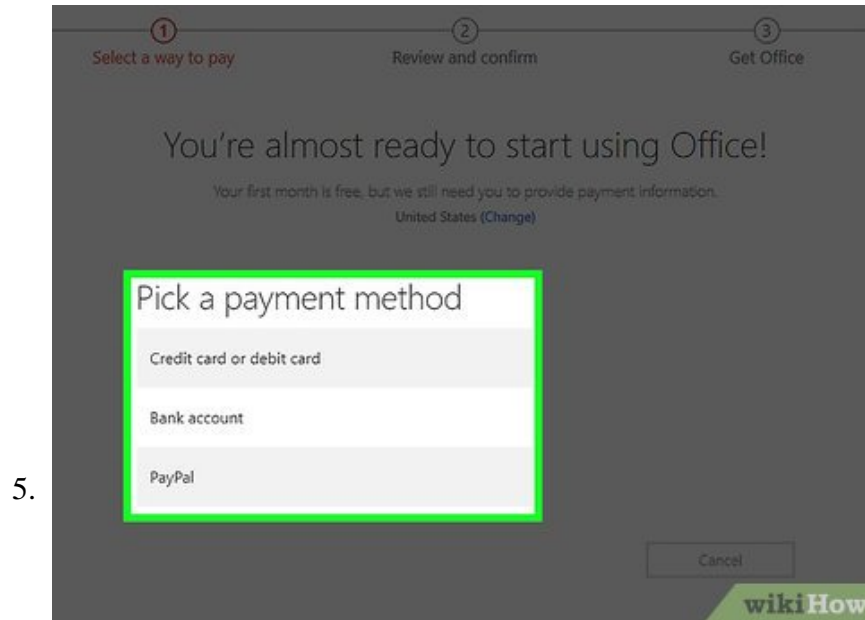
5.

1
Select a way to pay

2
Review and confirm

3
Get Office

You're almost ready to start using Office!

Your first month is free, but we still need you to provide payment information.

United States (Change)

Pick a payment method

Credit card or debit card

Bank account

PayPal

Cancel

wikiHow